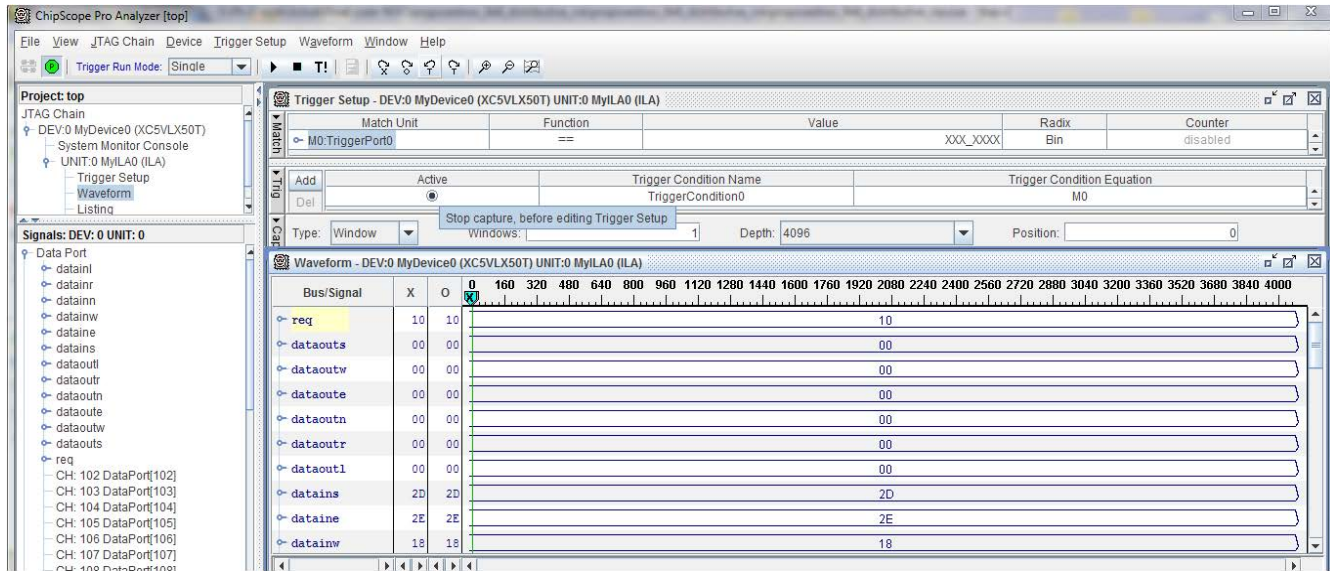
ChipScope Pro Analyzer [top]

File View JTAG Chain Device Trigger Setup Waveform Window Help

Trigger Run Mode: Single

Project: top
JTAG Chain
DEV:0 MyDevice0 (XC5VLX50T)
System Monitor Console
UNIT:0 MyILA0 (ILA)
Trigger Setup
Waveform
Listing

Signals: DEV: 0 UNIT: 0
Data Port
datainl
datainr
datainn
datainw
dataine
datains
dataoutl
dataoutr
dataoutn
dataoute
dataoutw
dataouts
req
CH: 102 DataPort[102]
CH: 103 DataPort[103]
CH: 104 DataPort[104]
CH: 105 DataPort[105]
CH: 106 DataPort[106]
CH: 107 DataPort[107]
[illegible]

Trigger Setup - DEV:0 MyDevice0 (XC5VLX50T) UNIT:0 MyILA0 (ILA)

Match

| Match Unit | Function | Value | Radix | Counter |
|---|---|---|---|---|
| M0:TriggerPort0 | == | XXX_XXXX | Bin | disabled |

Trig

Add
Del

| Active | Trigger Condition Name | Trigger Condition Equation |
|---|---|---|
| ◉ | TriggerCondition0 | M0 |

Stop capture, before editing Trigger Setup

Cap

Type: Window Windows: 1 Depth: 4096 Position: 0

Waveform - DEV:0 MyDevice0 (XC5VLX50T) UNIT:0 MyILA0 (ILA)

0 160 320 480 640 800 960 1120 1280 1440 1600 1760 1920 2080 2240 2400 2560 2720 2880 3040 3200 3360 3520 3680 3840 4000

| Bus/Signal | X | O | |
|---|---|---|---|
| req | 10 | 10 | 10 |
| dataouts | 00 | 00 | 00 |
| dataoutw | 00 | 00 | 00 |
| dataoute | 00 | 00 | 00 |
| dataoutn | 00 | 00 | 00 |
| dataoutr | 00 | 00 | 00 |
| dataoutl | 00 | 00 | 00 |
| datains | 2D | 2D | 2D |
| dataine | 2E | 2E | 2E |
| datainw | 18 | 18 | 18 |